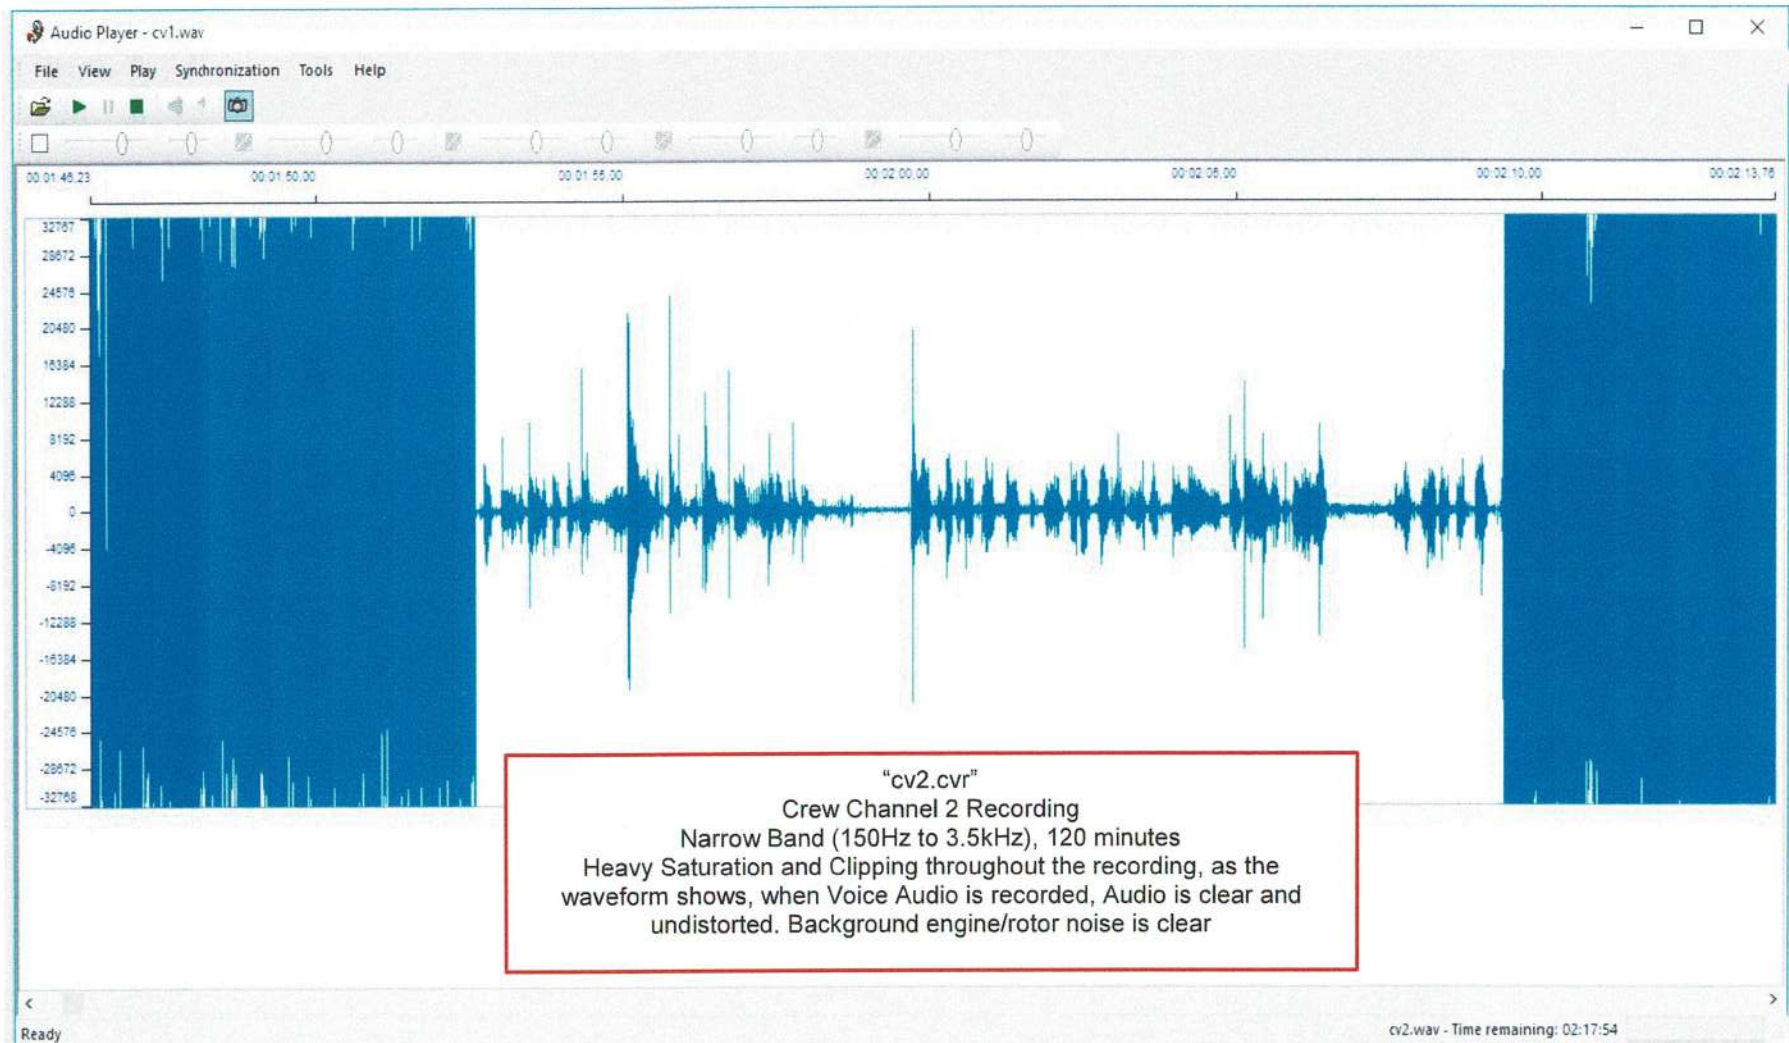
Audio Player - cv1.wav

File View Play Synchronization Tools Help

00:01:46.23 00:01:50.00 00:01:55.00 00:02:00.00 00:02:05.00 00:02:10.00 00:02:13.76

32767
28672
24576
20480
16384
12288
8192
4096
0
-4096
-8192
-12288
-16384
-20480
-24576
-28672
-32768

"cv2.cvr"
Crew Channel 2 Recording
Narrow Band (150Hz to 3.5kHz), 120 minutes
Heavy Saturation and Clipping throughout the recording, as the waveform shows, when Voice Audio is recorded, Audio is clear and undistorted. Background engine/rotor noise is clear

Ready

cv2.wav - Time remaining: 02:17:54